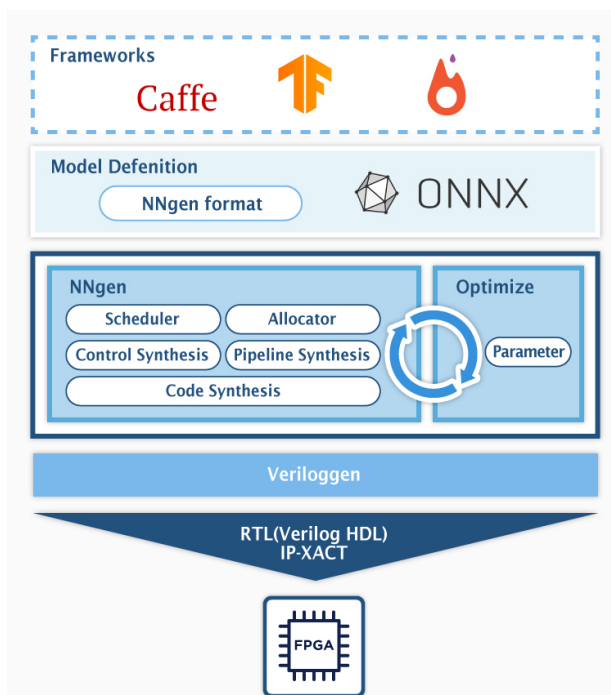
Frameworks

Caffe

Model Defenition

NNgen format

ONNX

NNgen

Scheduler

Allocator

Control Synthesis

Pipeline Synthesis

Code Synthesis

Optimize

Parameter

Veriloggen

RTL(Verilog HDL)
IP-XACT

FPGA